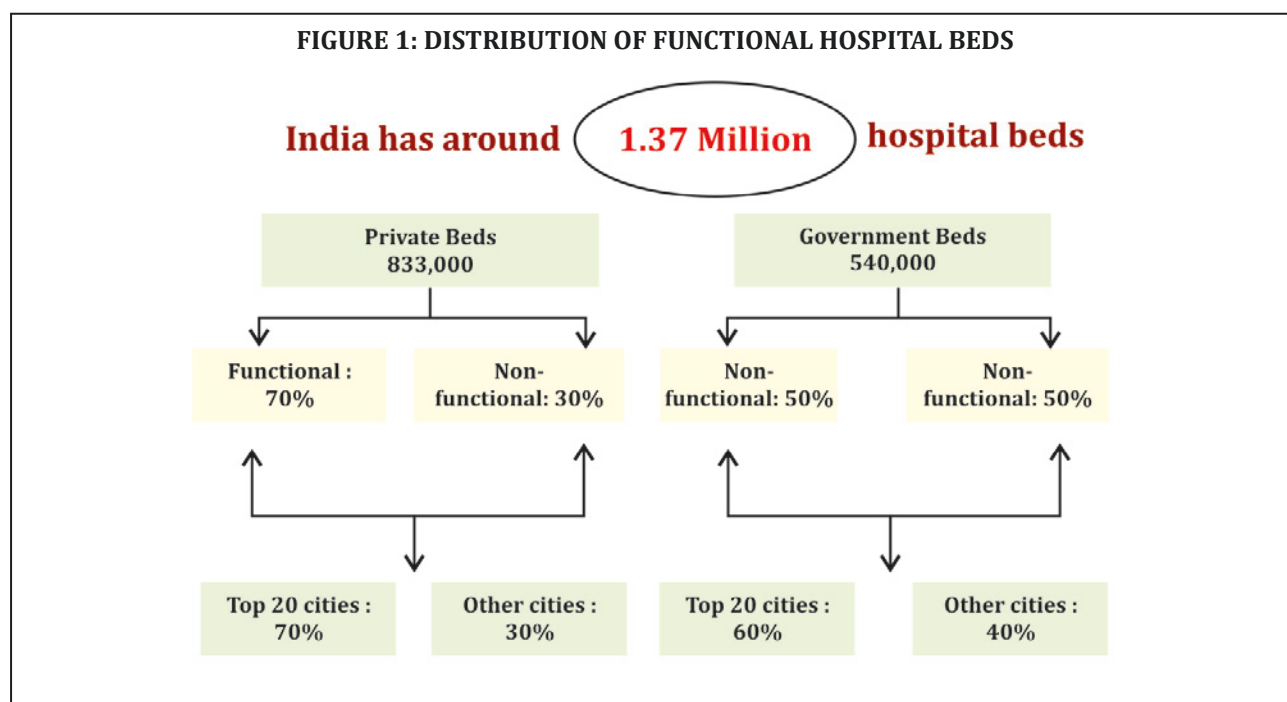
FIGURE 1: DISTRIBUTION OF FUNCTIONAL HOSPITAL BEDS

India has around 1.37 Million hospital beds

Private Beds
833,000

Government Beds
540,000

Functional : 70%

Non-functional: 30%

Non-functional: 50%

Non-functional: 50%

Top 20 cities : 70%

Other cities : 30%

Top 20 cities : 60%

Other cities : 40%